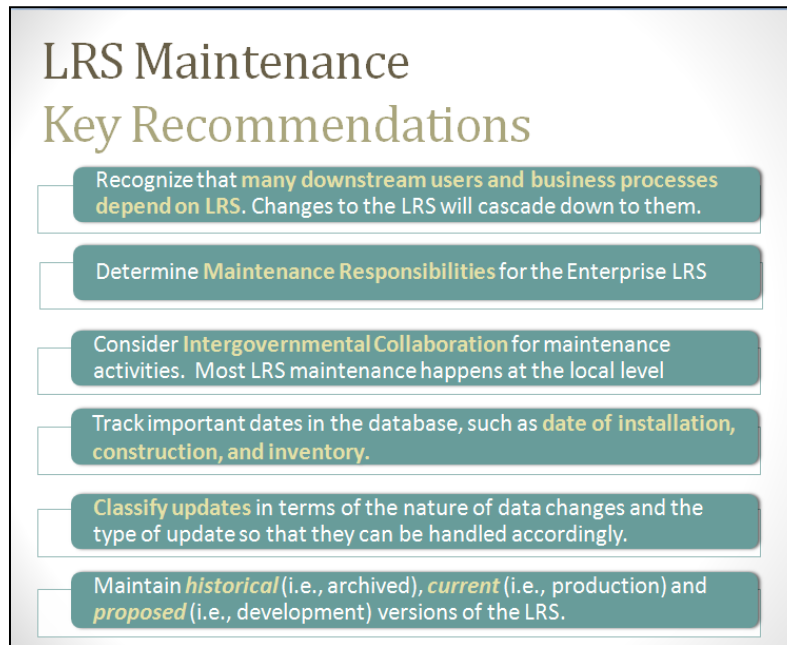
LRS Maintenance
Key Recommendations

Recognize that many downstream users and business processes depend on LRS. Changes to the LRS will cascade down to them.

Determine Maintenance Responsibilities for the Enterprise LRS

Consider Intergovernmental Collaboration for maintenance activities. Most LRS maintenance happens at the local level

Track important dates in the database, such as date of installation, construction, and inventory.

Classify updates in terms of the nature of data changes and the type of update so that they can be handled accordingly.

Maintain historical (i.e., archived), current (i.e., production) and proposed (i.e., development) versions of the LRS.